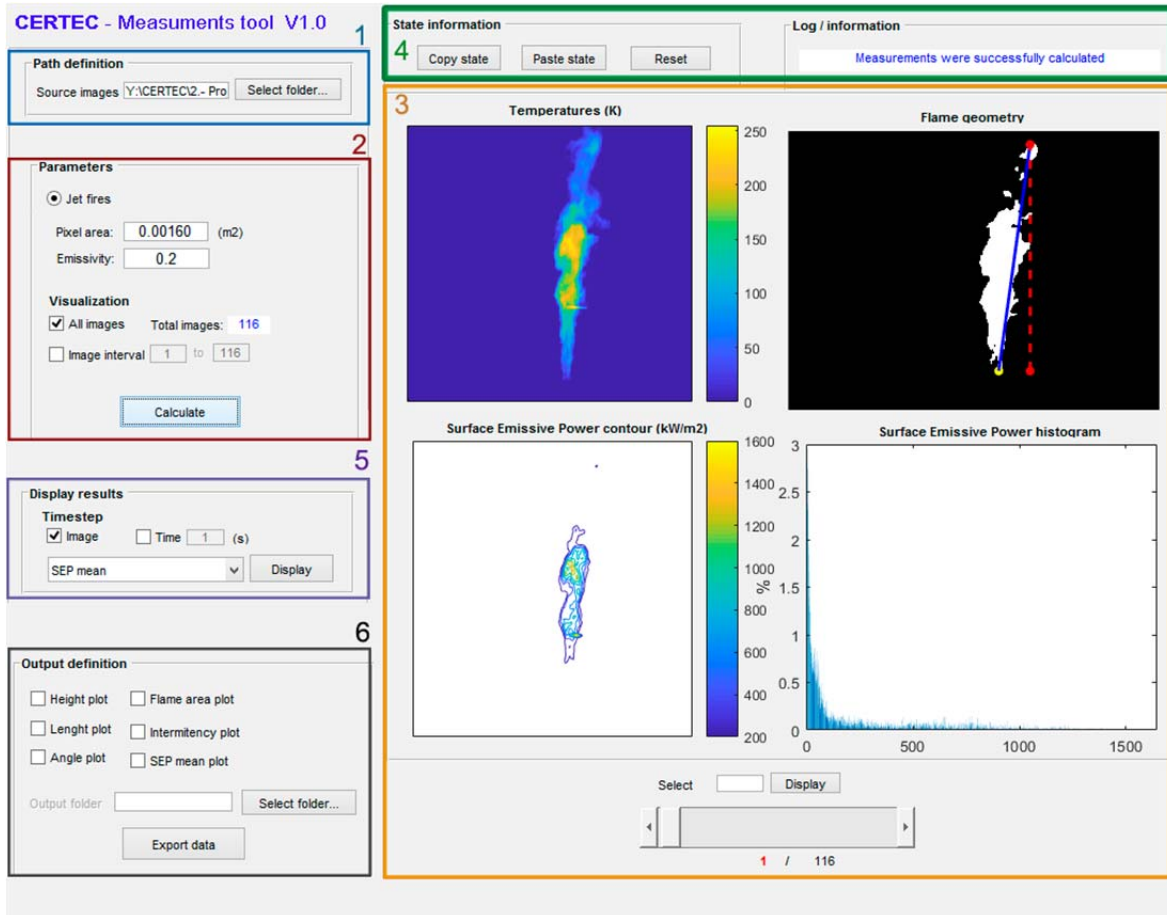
CERTEC - Measuments tool V1.0

1

Path definition

Source images Y:\CERTEC\2.- Pro Select folder...

2

Parameters

Jet fires

Pixel area: 0.00160 (m2)

Emissivity: 0.2

Visualization

All images Total images: 116

Image interval 1 to 116

Calculate

5

Display results

Timestep

Image Time 1 (s)

SEP mean Display

6

Output definition

Height plot Flame area plot

Lenght plot Intermitency plot

Angle plot SEP mean plot

Output folder Select folder...

Export data

State information

4

Copy state Paste state Reset

Log / information

Measurements were successfully calculated

3

Temperatures (K)

250
200
150
100
50
0

Flame geometry

Surface Emissive Power contour (kW/m2)

1600
1400
1200
1000
800
600
400
200

Surface Emissive Power histogram

3
2.5
2
% 1.5
1
0.5
0

0 500 1000 1500

Select Display

1 / 116